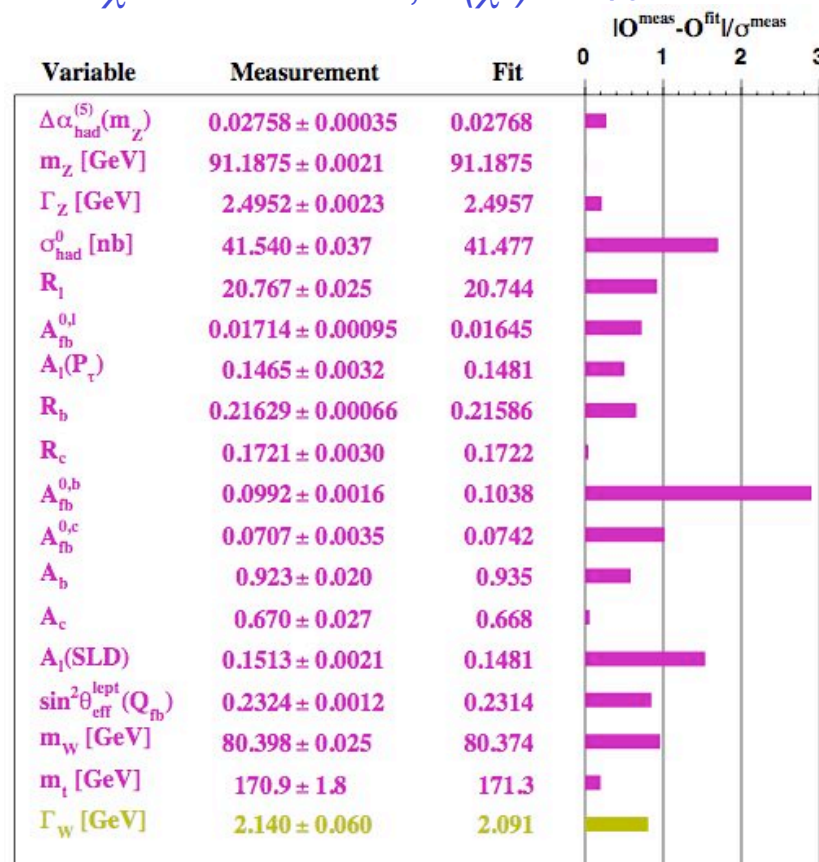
| Variable | Measurement | Fit |
|---|---|---|
| $\Delta\alpha_{had}^{(5)}(m_Z)$ | $0.02758 \pm 0.00035$ | 0.02768 |
| $m_Z$ [GeV] | $91.1875 \pm 0.0021$ | 91.1875 |
| $\Gamma_Z$ [GeV] | $2.4952 \pm 0.0023$ | 2.4957 |
| $\sigma_{had}^0$ [nb] | $41.540 \pm 0.037$ | 41.477 |
| $R_l$ | $20.767 \pm 0.025$ | 20.744 |
| $A_{fb}^{0,l}$ | $0.01714 \pm 0.00095$ | 0.01645 |
| $A_l(P_\tau)$ | $0.1465 \pm 0.0032$ | 0.1481 |
| $R_b$ | $0.21629 \pm 0.00066$ | 0.21586 |
| $R_c$ | $0.1721 \pm 0.0030$ | 0.1722 |
| $A_{fb}^{0,b}$ | $0.0992 \pm 0.0016$ | 0.1038 |
| $A_{fb}^{0,c}$ | $0.0707 \pm 0.0035$ | 0.0742 |
| $A_b$ | $0.923 \pm 0.020$ | 0.935 |
| $A_c$ | $0.670 \pm 0.027$ | 0.668 |
| $A_l$(SLD) | $0.1513 \pm 0.0021$ | 0.1481 |
| $\sin^2\theta_{eff}^{lept}(Q_{fb})$ | $0.2324 \pm 0.0012$ | 0.2314 |
| $m_W$ [GeV] | $80.398 \pm 0.025$ | 80.374 |
| $m_t$ [GeV] | $170.9 \pm 1.8$ | 171.3 |
| $\Gamma_W$ [GeV] | $2.140 \pm 0.060$ | 2.091 |

$|O^{meas}-O^{fit}|/\sigma^{meas}$

0 1 2 3